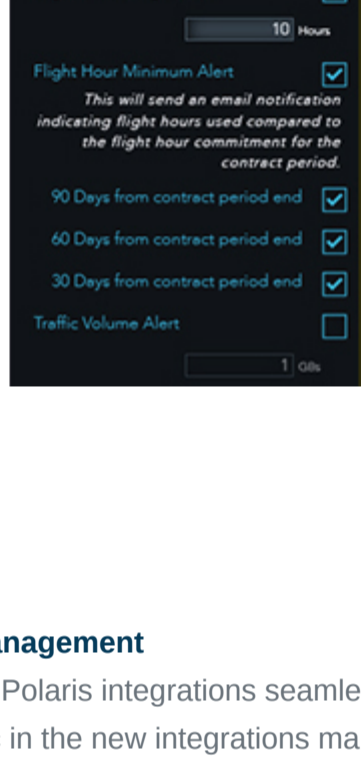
10 Hours

Flight Hour Minimum Alert

This will send an email notification indicating flight hours used compared to the flight hour commitment for the contract period.

90 Days from contract period end

60 Days from contract period end

30 Days from contract period end

Traffic Volume Alert

1 GBs

nagement

Polaris integrations seamle

in the new integrations ma